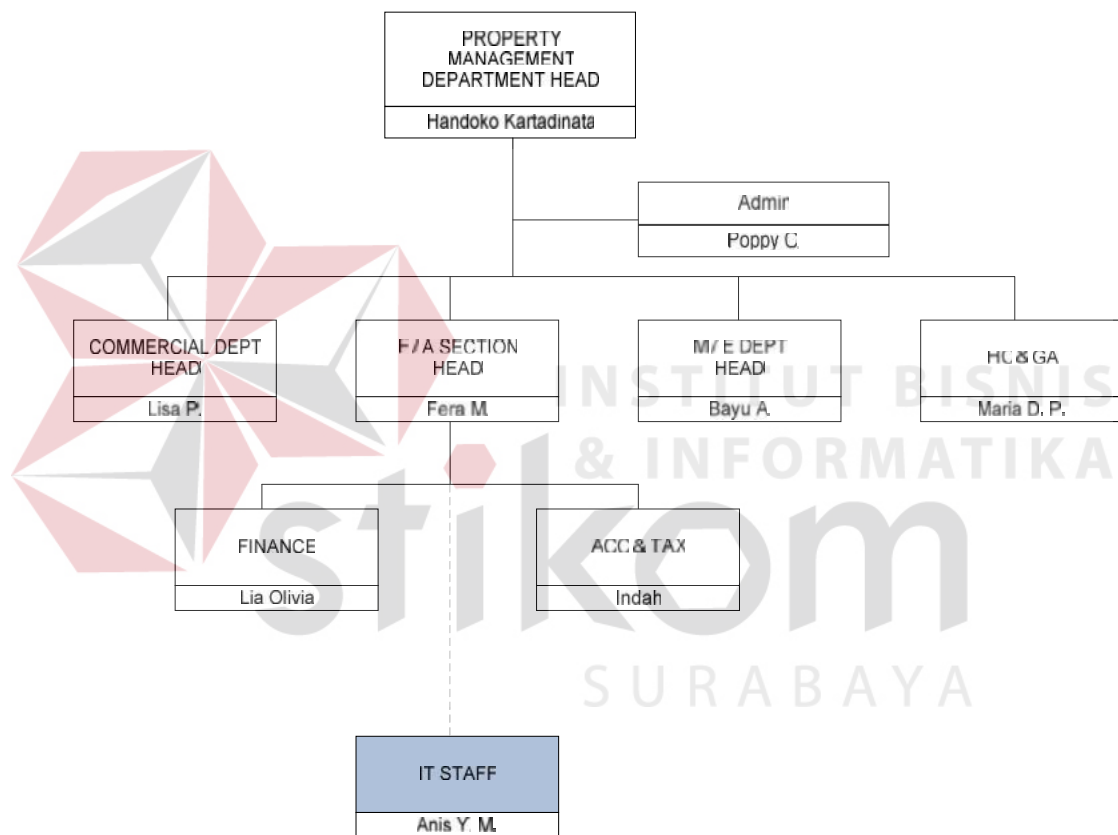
PROPERTY MANAGEMENT DEPARTMENT HEAD
Handoko Kartadinata

Admin
Poppy C.

COMMERCIAL DEPT HEAD
Lisa P.

F/A SECTION HEAD
Fera M.

M/E DEPT HEAD
Bayu A.

HC & GA
Maria D. P.

FINANCE
Lia Olivia

ACC & TAX
Indah

IT STAFF
Anis Y. M.

INSTITUT BISNIS & INFORMATIKA
stikom
SURABAYA